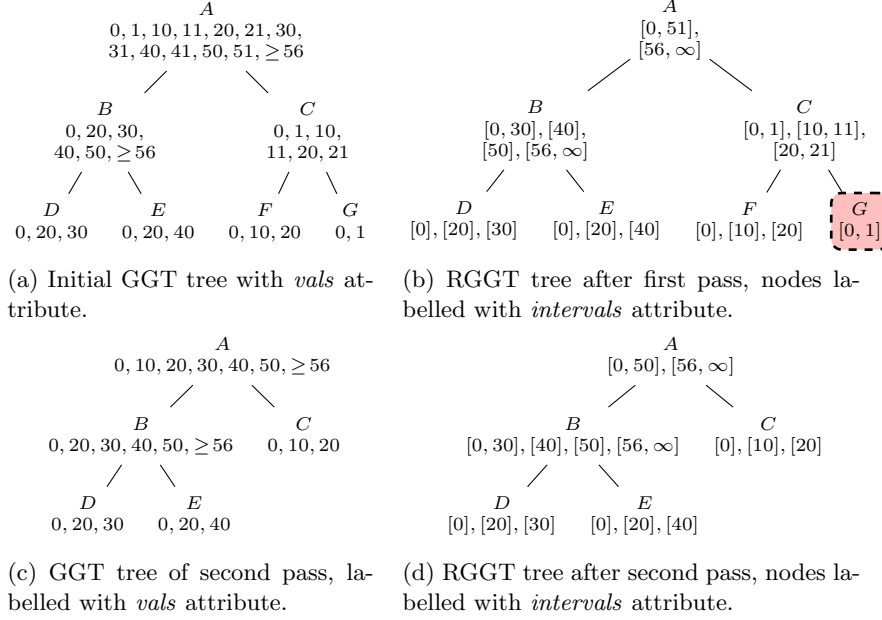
$A$
$0, 1, 10, 11, 20, 21, 30,$
$31, 40, 41, 50, 51, \geq 56$

$B$
$0, 20, 30,$
$40, 50, \geq 56$

$C$
$0, 1, 10,$
$11, 20, 21$

$D$
$0, 20, 30$

$E$
$0, 20, 40$

$F$
$0, 10, 20$

$G$
$0, 1$

(a) Initial GGT tree with *vals* attribute.

$A$
$[0, 51],$
$[56, \infty]$

$B$
$[0, 30], [40],$
$[50], [56, \infty]$

$C$
$[0, 1], [10, 11],$
$[20, 21]$

$D$
$[0], [20], [30]$

$E$
$[0], [20], [40]$

$F$
$[0], [10], [20]$

$G$
$[0, 1]$

(b) RGGT tree after first pass, nodes labelled with *intervals* attribute.

$A$
$0, 10, 20, 30, 40, 50, \geq 56$

$B$
$0, 20, 30, 40, 50, \geq 56$

$C$
$0, 10, 20$

$D$
$0, 20, 30$

$E$
$0, 20, 40$

(c) GGT tree of second pass, labelled with *vals* attribute.

$A$
$[0, 50], [56, \infty]$

$B$
$[0, 30], [40], [50], [56, \infty]$

$C$
$[0], [10], [20]$

$D$
$[0], [20], [30]$

$E$
$[0], [20], [40]$

(d) RGGT tree after second pass, nodes labelled with *intervals* attribute.